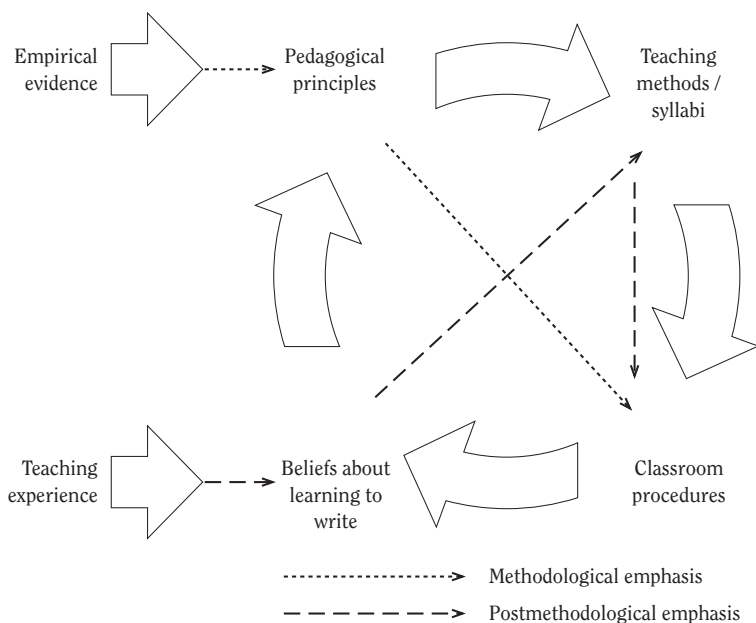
Empirical evidence

Pedagogical principles

Teaching methods / syllabi

Teaching experience

Beliefs about learning to write

Classroom procedures

Methodological emphasis

Postmethodological emphasis